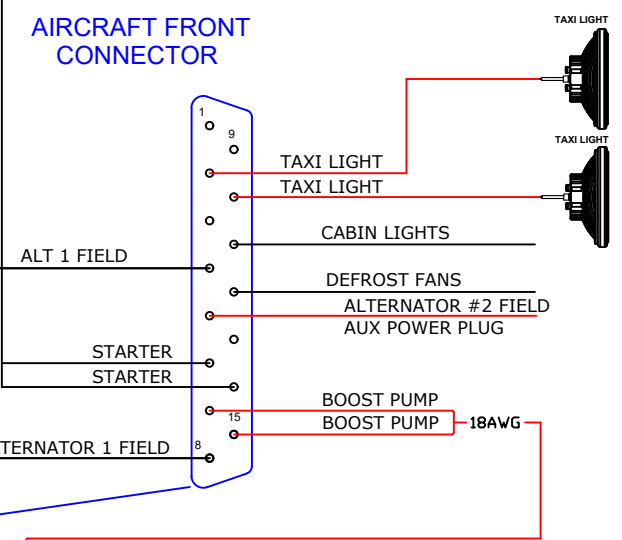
AIRCRAFT FRONT CONNECTOR

TAXI LIGHT

TAXI LIGHT

1
9

TAXI LIGHT

TAXI LIGHT

CABIN LIGHTS

ALT 1 FIELD

DEFROST FANS

ALTERNATOR #2 FIELD

AUX POWER PLUG

STARTER

STARTER

BOOST PUMP

15

BOOST PUMP

18AWG

TERNATOR 1 FIELD

8